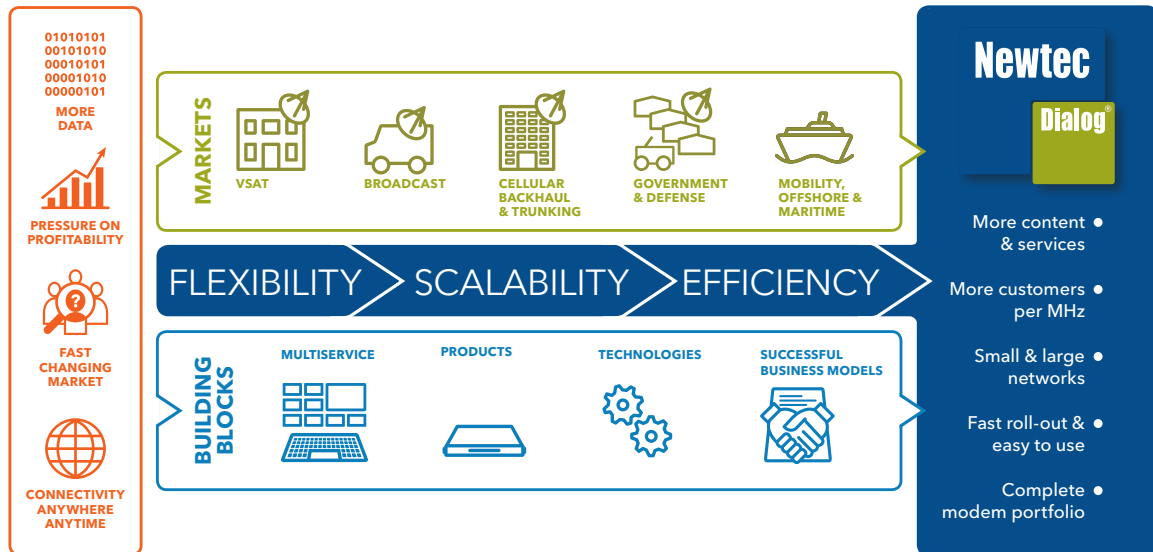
01010101
00101010
00010101
00001010
00000101
MORE DATA

PRESSURE ON PROFITABILITY

FAST CHANGING MARKET

CONNECTIVITY ANYWHERE ANYTIME

MARKETS

VSAT

BROADCAST

CELLULAR BACKHAUL & TRUNKING

GOVERNMENT & DEFENSE

MOBILITY, OFFSHORE & MARITIME

FLEXIBILITY SCALABILITY EFFICIENCY

BUILDING BLOCKS

MULTISERVICE

PRODUCTS

TECHNOLOGIES

SUCCESSFUL BUSINESS MODELS

Newtec

Dialog®

More content & services

More customers per MHz

Small & large networks

Fast roll-out & easy to use

Complete modem portfolio